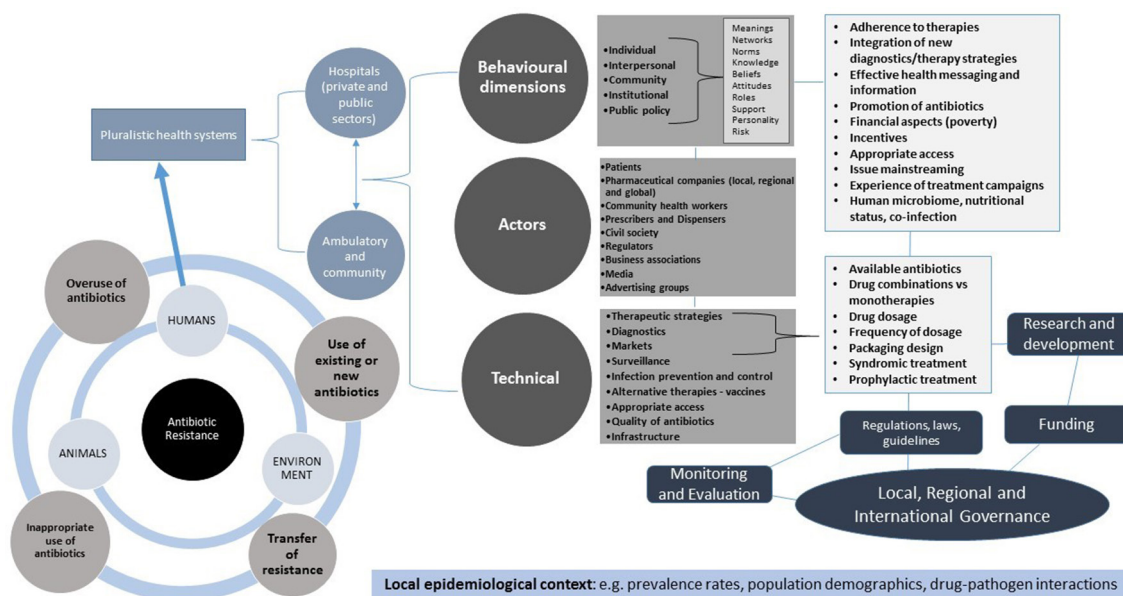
Pluralistic health systems

Hospitals (private and public sectors)

Ambulatory and community

Behavioural dimensions

• Individual
• Interpersonal
• Community
• Institutional
• Public policy

Meanings
Networks
Norms
Knowledge
Beliefs
Attitudes
Roles
Support
Personality
Risk

• Adherence to therapies
• Integration of new diagnostics/therapy strategies
• Effective health messaging and information
• Promotion of antibiotics
• Financial aspects (poverty)
• Incentives
• Appropriate access
• Issue mainstreaming
• Experience of treatment campaigns
• Human microbiome, nutritional status, co-infection

Actors

• Patients
• Pharmaceutical companies (local, regional and global)
• Community health workers
• Prescribers and Dispensers
• Civil society
• Regulators
• Business associations
• Media
• Advertising groups

Technical

• Therapeutic strategies
• Diagnostics
• Markets
• Surveillance
• Infection prevention and control
• Alternative therapies - vaccines
• Appropriate access
• Quality of antibiotics
• Infrastructure

• Available antibiotics
• Drug combinations vs monotherapies
• Drug dosage
• Frequency of dosage
• Packaging design
• Syndromic treatment
• Prophylactic treatment

Research and development

Funding

Regulations, laws, guidelines

Monitoring and Evaluation

Local, Regional and International Governance

Overuse of antibiotics

HUMANS

Use of existing or new antibiotics

Antibiotic Resistance

ANIMALS

ENVIRON MENT

Inappropriate use of antibiotics

Transfer of resistance

Local epidemiological context: e.g. prevalence rates, population demographics, drug-pathogen interactions